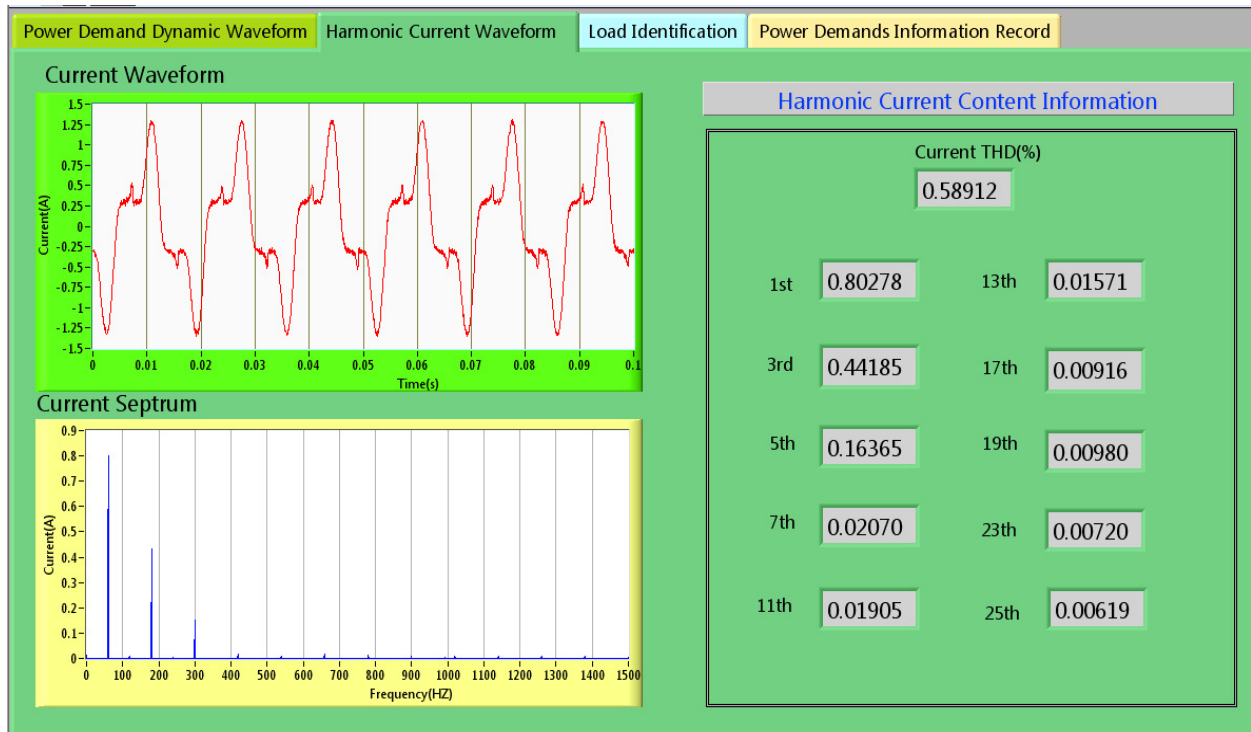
Power Demand Dynamic Waveform | Harmonic Current Waveform | Load Identification | Power Demands Information Record

Current Waveform

1.5
1.25
1
0.75
0.5
0.25
0
-0.25
-0.5
-0.75
-1
-1.25
-1.5
Current(A)
0 0.01 0.02 0.03 0.04 0.05 0.06 0.07 0.08 0.09 0.1
Time(s)

Current Septrum

0.9
0.8
0.7
0.6
0.5
0.4
0.3
0.2
0.1
0
Current(A)
0 100 200 300 400 500 600 700 800 900 1000 1100 1200 1300 1400 1500
Frequency(HZ)

Harmonic Current Content Information

Current THD(%)
0.58912

| | | | |
|---|---|---|---|
| 1st | 0.80278 | 13th | 0.01571 |
| 3rd | 0.44185 | 17th | 0.00916 |
| 5th | 0.16365 | 19th | 0.00980 |
| 7th | 0.02070 | 23th | 0.00720 |
| 11th | 0.01905 | 25th | 0.00619 |